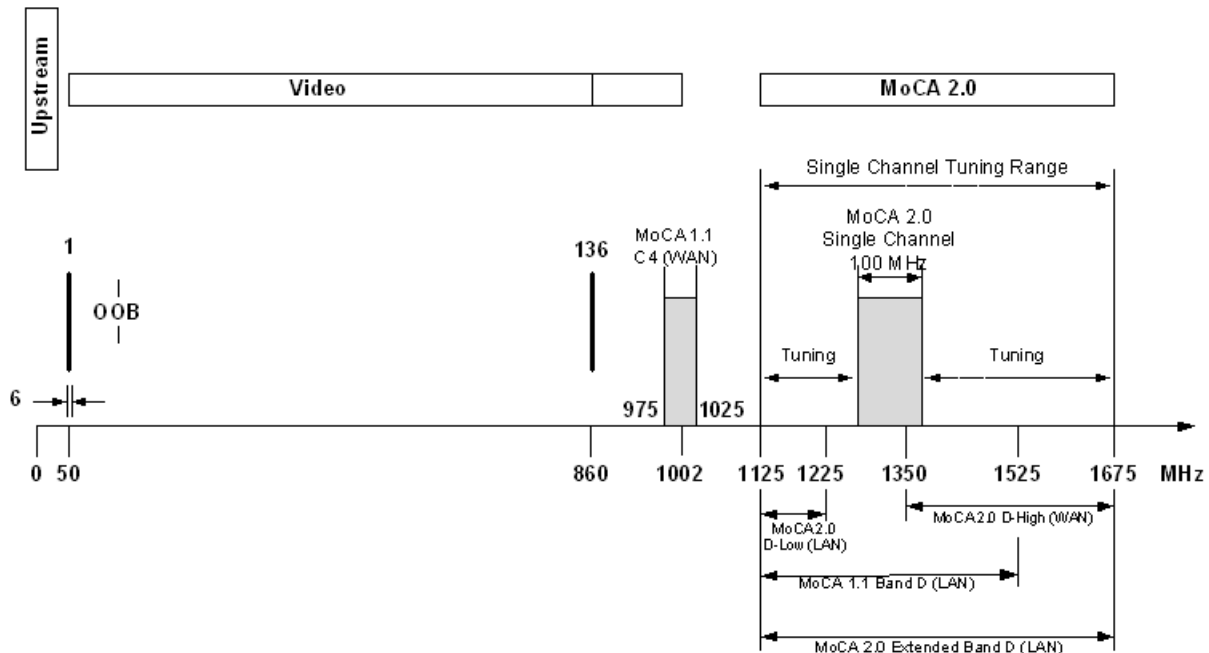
Upstream

Video

MoCA 2.0

Single Channel Tuning Range

1

136

MoCA 1.1
C4 (WAN)

MoCA 2.0
Single Channel
100 MHz

OOB

Tuning

Tuning

6

975

1025

0 50

860

1002

1125

1225

1350

1525

1675

MHz

MoCA2.0
D-Low (LAN)

MoCA2.0 D-High (WAN)

MoCA 1.1 Band D (LAN)

MoCA 2.0 Extended Band D (LAN)